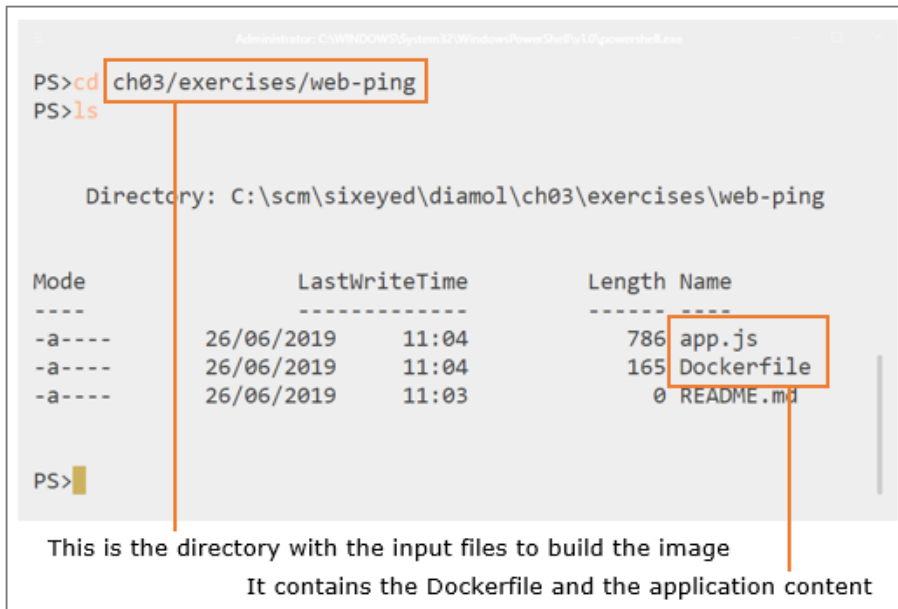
Administrator: C:\WINDOWS\System32\WindowsPowerShell\v1.0\powershell.exe

PS>cd ch03/exercises/web-ping
PS>ls

Directory: C:\scm\sixeyed\diamol\ch03\exercises\web-ping

| Mode | LastWriteTime | | Length | Name |
|---|---|---|---|---|
| ---- | ------------- | | ------ | ---- |
| -a---- | 26/06/2019 | 11:04 | 786 | app.js |
| -a---- | 26/06/2019 | 11:04 | 165 | Dockerfile |
| -a---- | 26/06/2019 | 11:03 | 0 | README.md |

PS>

This is the directory with the input files to build the image

It contains the Dockerfile and the application content